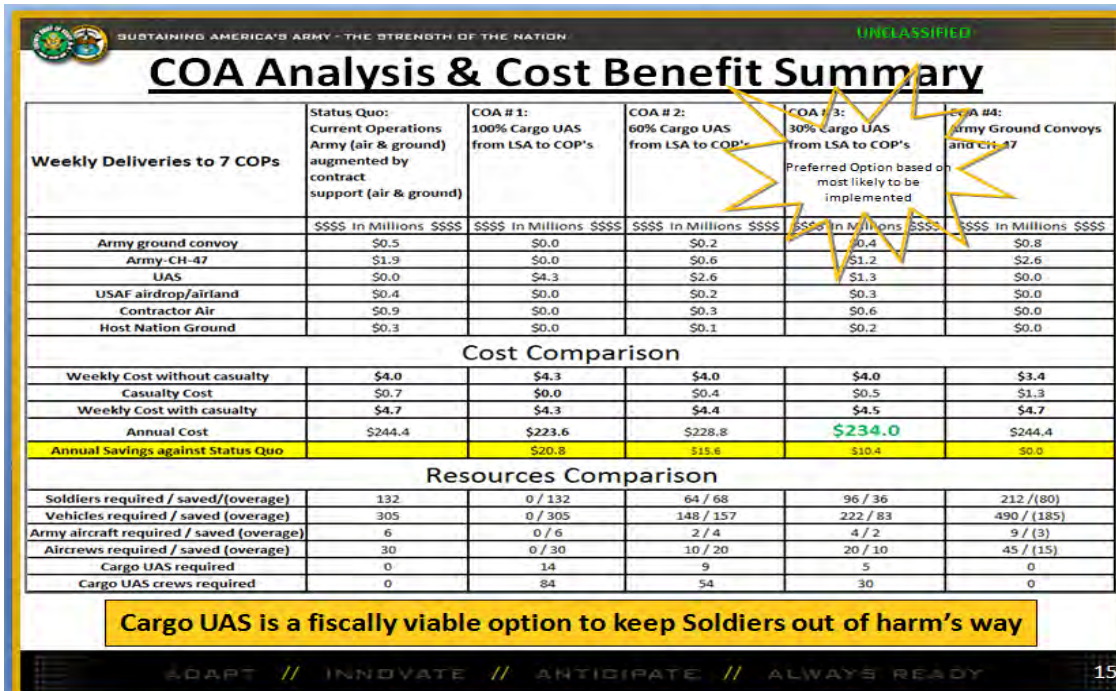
SUSTAINING AMERICA'S ARMY - THE STRENGTH OF THE NATION

UNCLASSIFIED

COA Analysis & Cost Benefit Summary

| Weekly Deliveries to 7 COPs | Status Quo: Current Operations Army (air & ground) augmented by contract support (air & ground) | COA # 1: 100% Cargo UAS from LSA to COP's | COA # 2: 60% Cargo UAS from LSA to COP's | COA # 3: 30% Cargo UAS from LSA to COP's Preferred Option based on most likely to be implemented | COA #4: Army Ground Convoys and CH-47 |
|---|---|---|---|---|---|
| | $$$$ In Millions $$$$ | $$$$ In Millions $$$$ | $$$$ In Millions $$$$ | $$$$ In Millions $$$$ | $$$$ In Millions $$$$ |
| Army ground convoy | $0.5 | $0.0 | $0.2 | $0.4 | $0.8 |
| Army-CH-47 | $1.9 | $0.0 | $0.6 | $1.2 | $2.6 |
| UAS | $0.0 | $4.3 | $2.6 | $1.3 | $0.0 |
| USAF airdrop/airland | $0.4 | $0.0 | $0.2 | $0.3 | $0.0 |
| Contractor Air | $0.9 | $0.0 | $0.3 | $0.6 | $0.0 |
| Host Nation Ground | $0.3 | $0.0 | $0.1 | $0.2 | $0.0 |

Cost Comparison

| | | | | | |
|---|---|---|---|---|---|
| Weekly Cost without casualty | $4.0 | $4.3 | $4.0 | $4.0 | $3.4 |
| Casualty Cost | $0.7 | $0.0 | $0.4 | $0.5 | $1.3 |
| Weekly Cost with casualty | $4.7 | $4.3 | $4.4 | $4.5 | $4.7 |
| Annual Cost | $244.4 | $223.6 | $228.8 | $234.0 | $244.4 |
| Annual Savings against Status Quo | | $20.8 | $15.6 | $10.4 | $0.0 |

Resources Comparison

| | | | | | |
|---|---|---|---|---|---|
| Soldiers required / saved/(overage) | 132 | 0 / 132 | 64 / 68 | 96 / 36 | 212 / (80) |
| Vehicles required / saved (overage) | 305 | 0 / 305 | 148 / 157 | 222 / 83 | 490 / (185) |
| Army aircraft required / saved (overage) | 6 | 0 / 6 | 2 / 4 | 4 / 2 | 9 / (3) |
| Aircrews required / saved (overage) | 30 | 0 / 30 | 10 / 20 | 20 / 10 | 45 / (15) |
| Cargo UAS required | 0 | 14 | 9 | 5 | 0 |
| Cargo UAS crews required | 0 | 84 | 54 | 30 | 0 |

Cargo UAS is a fiscally viable option to keep Soldiers out of harm's way

ADAPT // INNOVATE // ANTICIPATE // ALWAYS READY

15